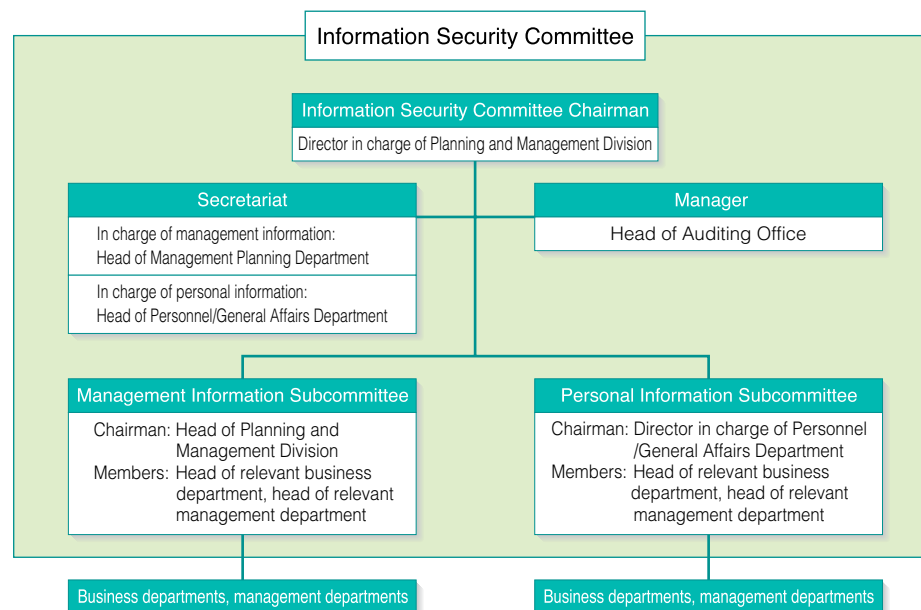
Information Security Committee

Information Security Committee Chairman

Director in charge of Planning and Management Division

Secretariat

In charge of management information: Head of Management Planning Department

In charge of personal information: Head of Personnel/General Affairs Department

Manager

Head of Auditing Office

Management Information Subcommittee

Chairman: Head of Planning and Management Division
Members: Head of relevant business department, head of relevant management department

Personal Information Subcommittee

Chairman: Director in charge of Personnel /General Affairs Department
Members: Head of relevant business department, head of relevant management department

Business departments, management departments

Business departments, management departments